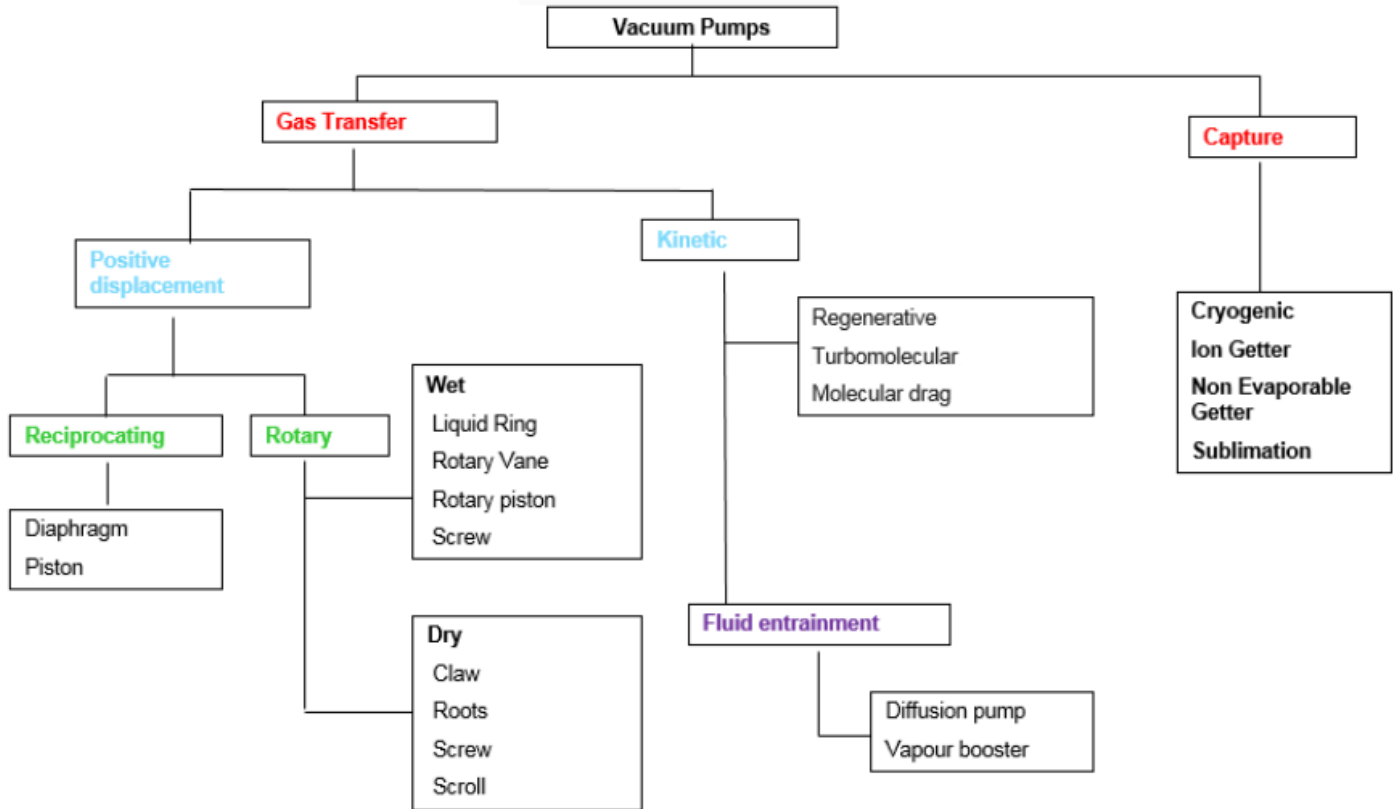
Vacuum Pumps

Gas Transfer

Capture

Positive displacement

Kinetic

Regenerative
Turbomolecular
Molecular drag

Cryogenic
Ion Getter
Non Evaporable Getter
Sublimation

Reciprocating

Rotary

Wet
Liquid Ring
Rotary Vane
Rotary piston
Screw

Diaphragm
Piston

Fluid entrainment

Dry
Claw
Roots
Screw
Scroll

Diffusion pump
Vapour booster